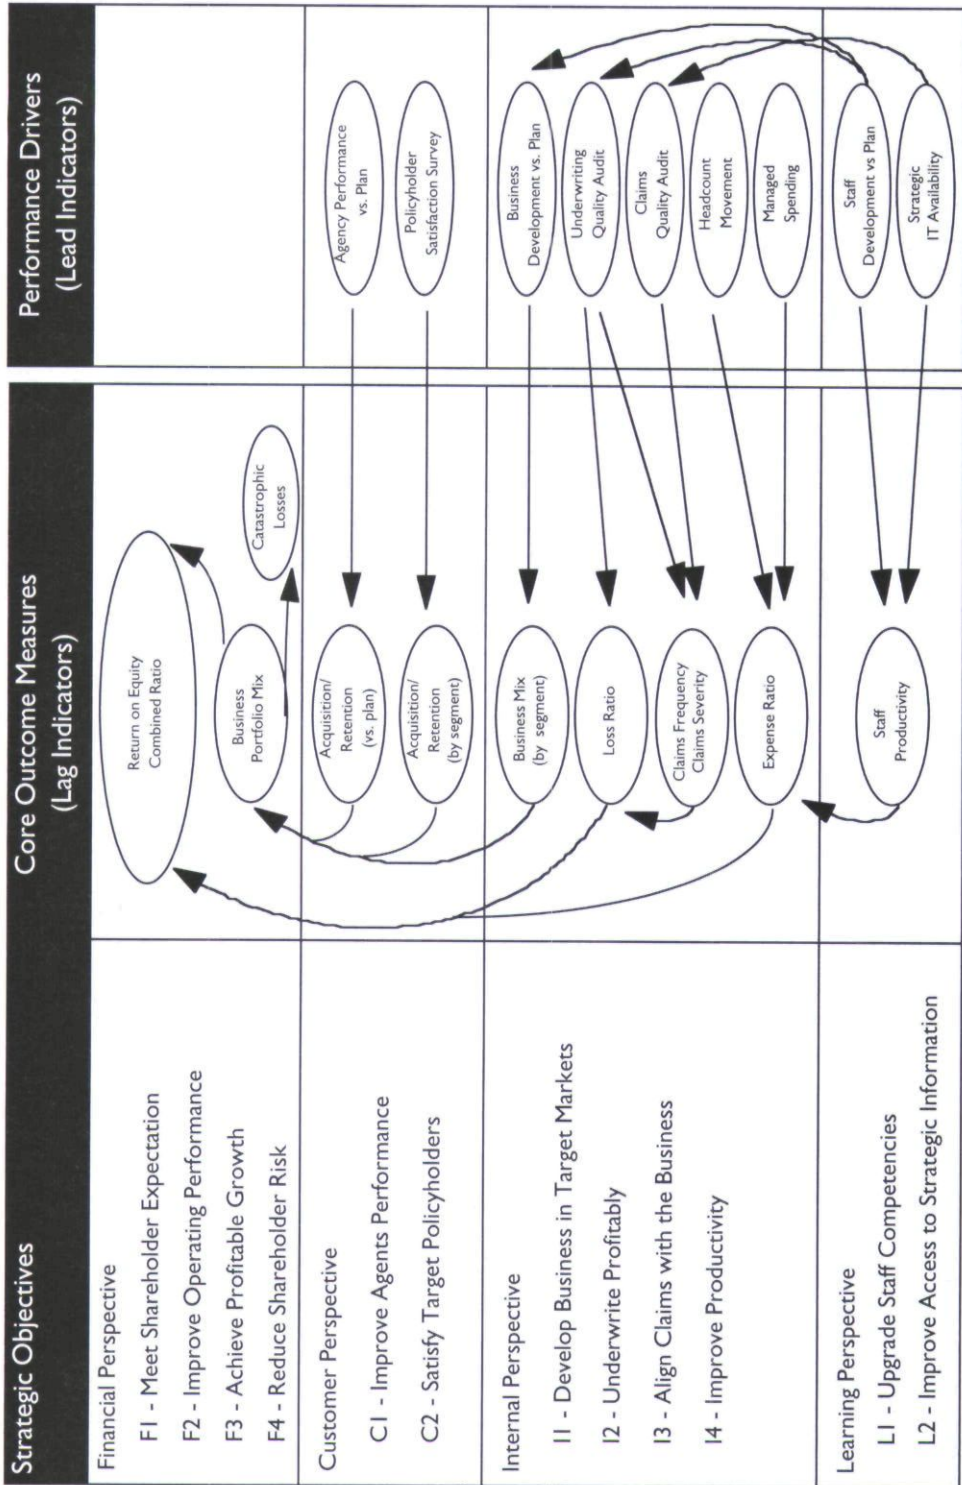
Strategic Objectives

Financial Perspective

F1 - Meet Shareholder Expectation

F2 - Improve Operating Performance

F3 - Achieve Profitable Growth

F4 - Reduce Shareholder Risk

Customer Perspective

C1 - Improve Agents Performance

C2 - Satisfy Target Policyholders

Internal Perspective

I1 - Develop Business in Target Markets

I2 - Underwrite Profitably

I3 - Align Claims with the Business

I4 - Improve Productivity

Learning Perspective

L1 - Upgrade Staff Competencies

L2 - Improve Access to Strategic Information

Core Outcome Measures (Lag Indicators)

Return on Equity Combined Ratio

Business Portfolio Mix

Catastrophic Losses

Acquisition/ Retention (vs. plan)

Acquisition/ Retention (by segment)

Business Mix (by segment)

Loss Ratio

Claims Frequency Claims Severity

Expense Ratio

Staff Productivity

Performance Drivers (Lead Indicators)

Agency Performance vs. Plan

Policyholder Satisfaction Survey

Business Development vs. Plan

Underwriting Quality Audit

Claims Quality Audit

Headcount Movement

Managed Spending

Staff Development vs Plan

Strategic IT Availability